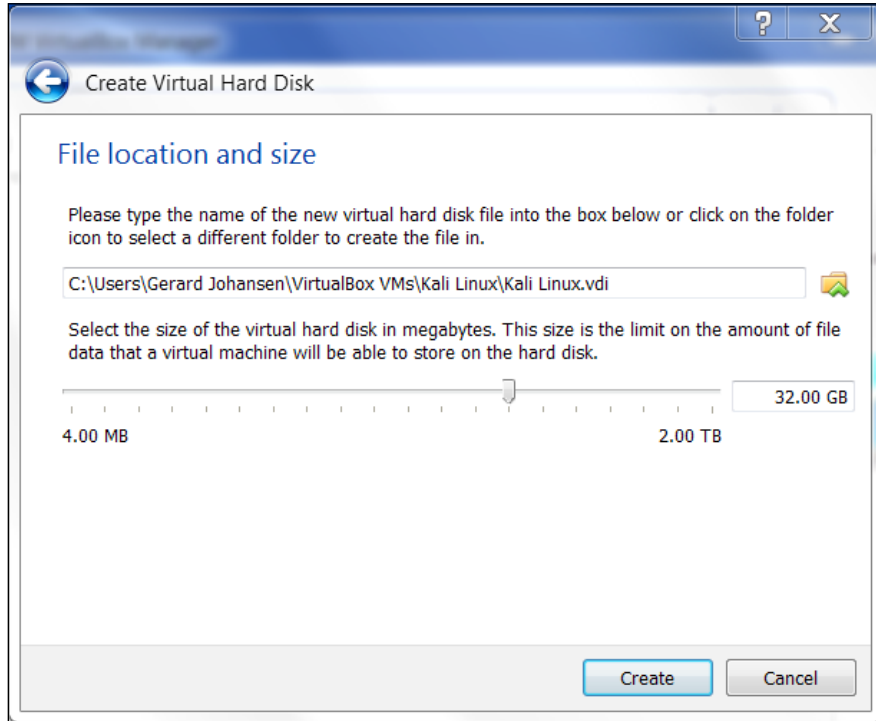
?
X

Create Virtual Hard Disk

File location and size

Please type the name of the new virtual hard disk file into the box below or click on the folder icon to select a different folder to create the file in.

C:\Users\Gerard Johansen\VirtualBox VMs\Kali Linux\Kali Linux.vdi

Select the size of the virtual hard disk in megabytes. This size is the limit on the amount of file data that a virtual machine will be able to store on the hard disk.

32.00 GB

4.00 MB

2.00 TB

Create

Cancel